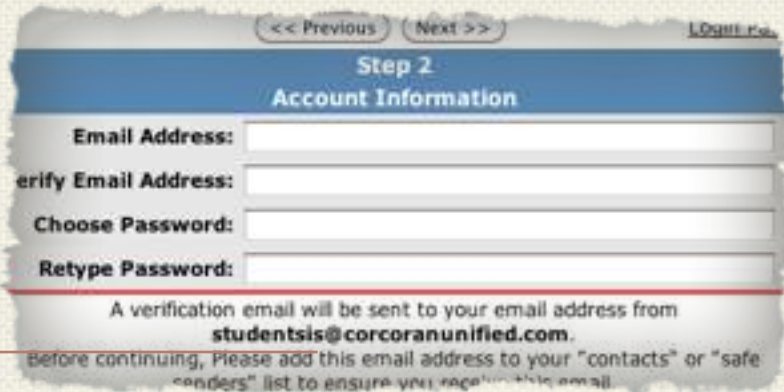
<< Previous Next >> Login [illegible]

Step 2
Account Information

Email Address:
erify Email Address:
Choose Password:
Retype Password:

A verification email will be sent to your email address from studentsis@corcoranunified.com.
Before continuing, Please add this email address to your "contacts" or "safe senders" list to ensure you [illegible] email.